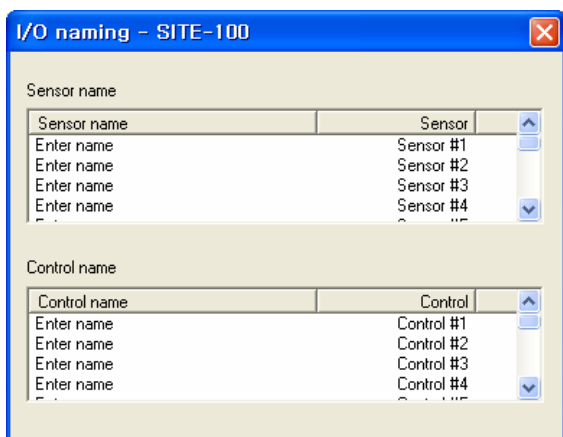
I/O naming - SITE-100

Sensor name

| Sensor name | Sensor |
|---|---|
| Enter name | Sensor #1 |
| Enter name | Sensor #2 |
| Enter name | Sensor #3 |
| Enter name | Sensor #4 |
| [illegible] | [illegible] |

Control name

| Control name | Control |
|---|---|
| Enter name | Control #1 |
| Enter name | Control #2 |
| Enter name | Control #3 |
| Enter name | Control #4 |
| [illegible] | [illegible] |